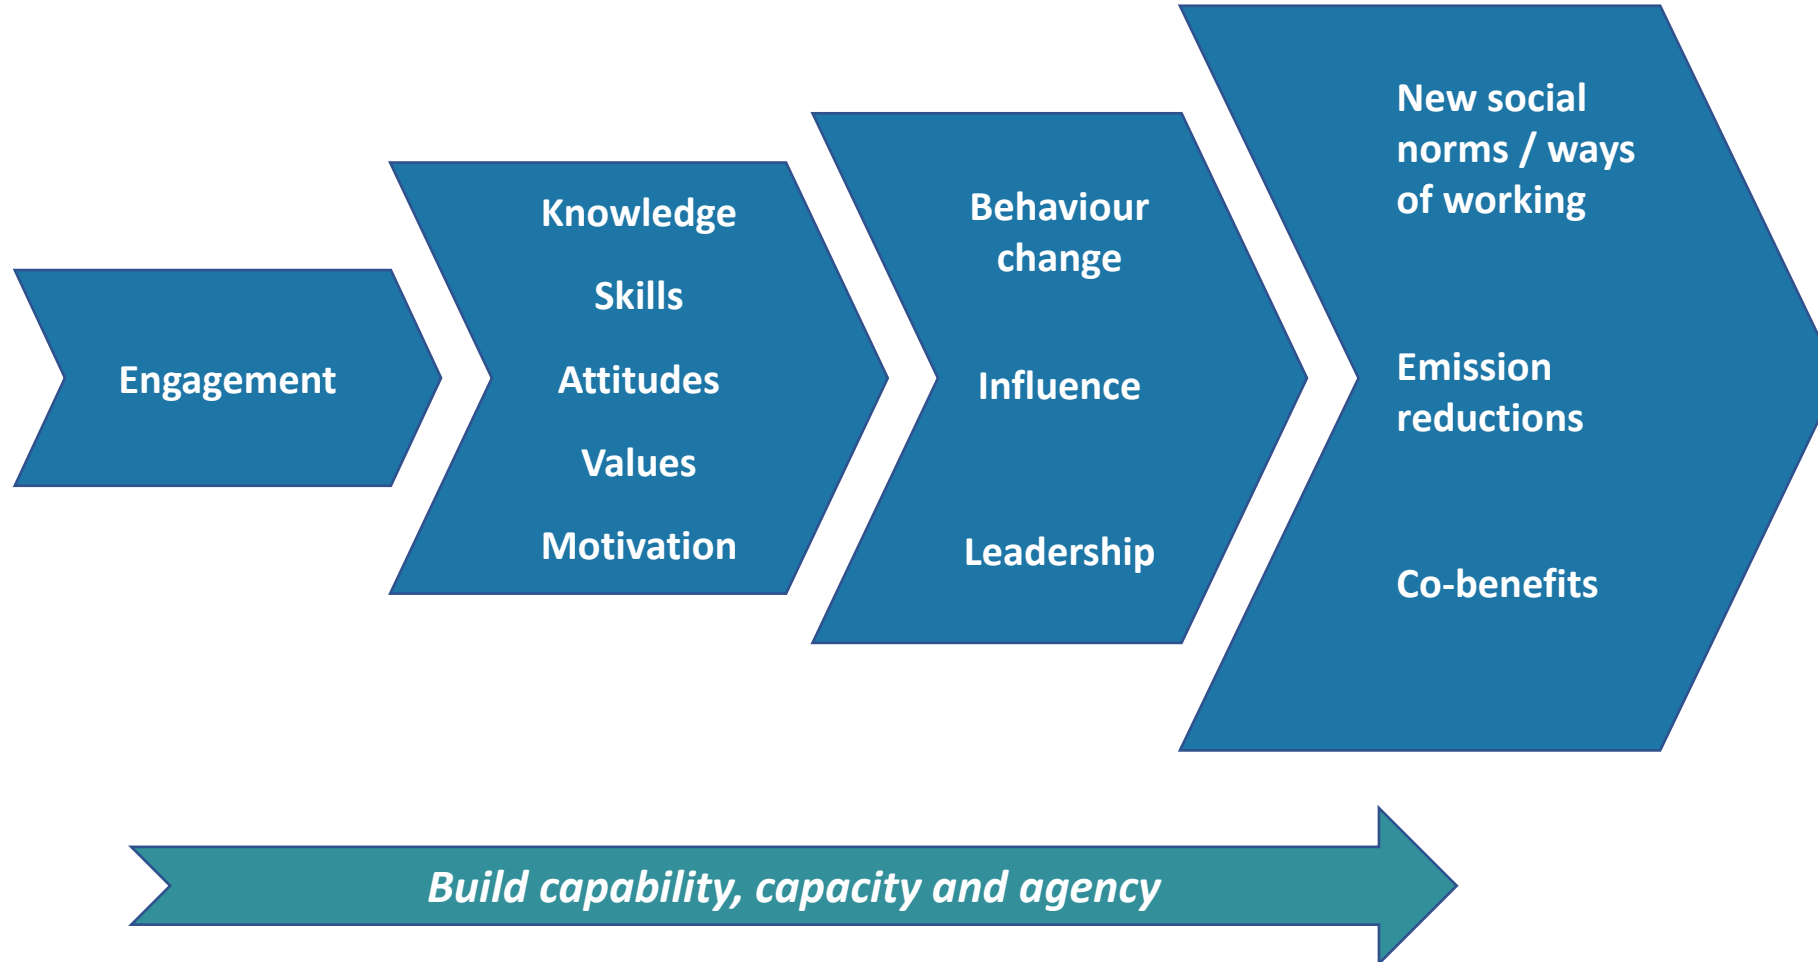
Engagement

Knowledge

Skills

Attitudes

Values

Motivation

Behaviour change

Influence

Leadership

New social norms / ways of working

Emission reductions

Co-benefits

Build capability, capacity and agency